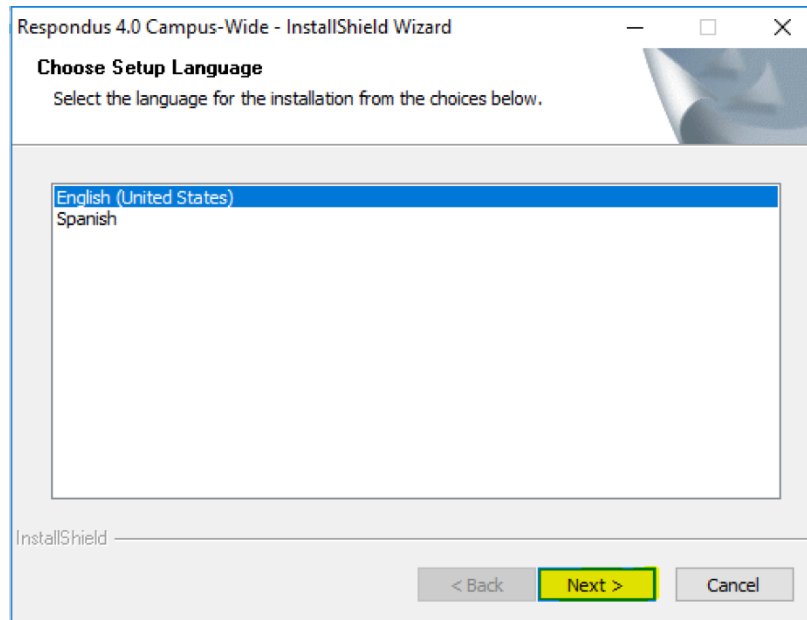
Respondus 4.0 Campus-Wide - InstallShield Wizard

Choose Setup Language

Select the language for the installation from the choices below.

English (United States)
Spanish

InstallShield

< Back
Next >
Cancel